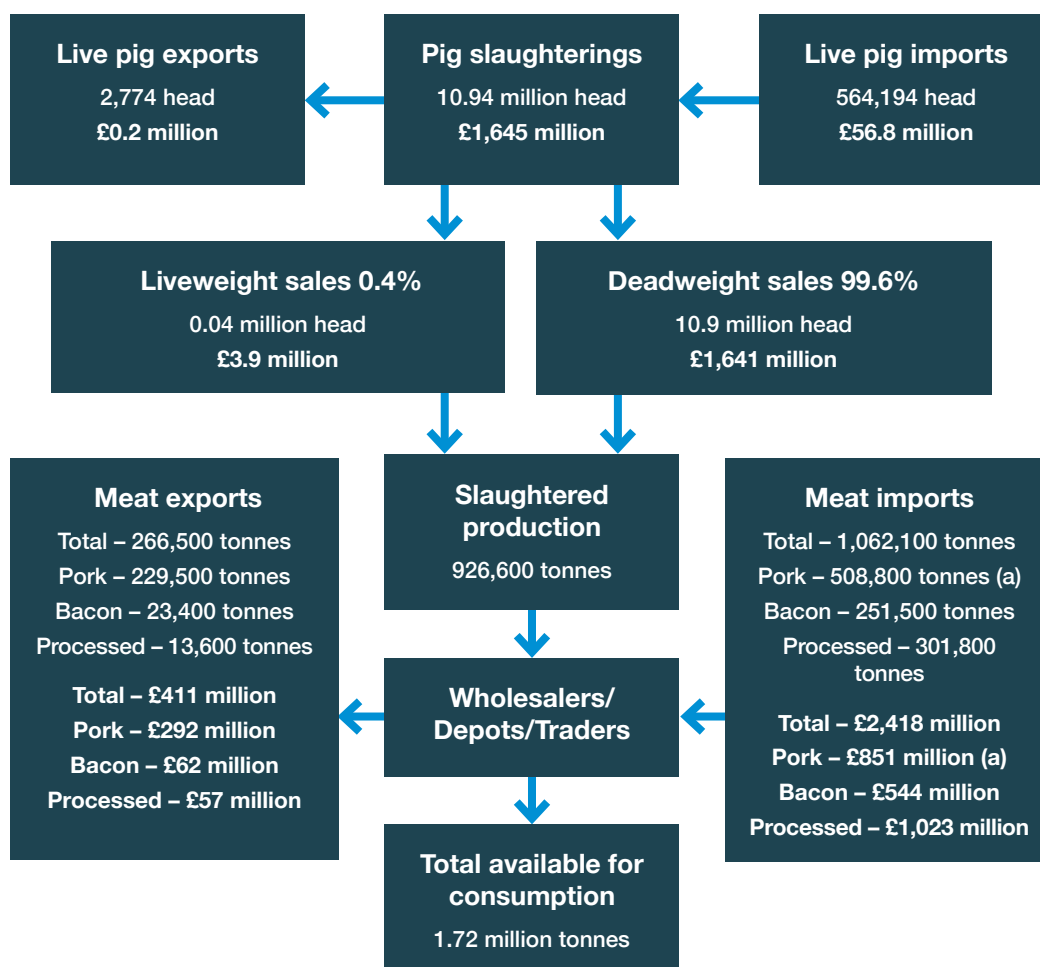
Live pig exports
2,774 head
£0.2 million

Pig slaughterings
10.94 million head
£1,645 million

Live pig imports
564,194 head
£56.8 million

Liveweight sales 0.4%
0.04 million head
£3.9 million

Deadweight sales 99.6%
10.9 million head
£1,641 million

Meat exports
Total – 266,500 tonnes
Pork – 229,500 tonnes
Bacon – 23,400 tonnes
Processed – 13,600 tonnes
Total – £411 million
Pork – £292 million
Bacon – £62 million
Processed – £57 million

Slaughtered production
926,600 tonnes

Meat imports
Total – 1,062,100 tonnes
Pork – 508,800 tonnes (a)
Bacon – 251,500 tonnes
Processed – 301,800 tonnes
Total – £2,418 million
Pork – £851 million (a)
Bacon – £544 million
Processed – £1,023 million

Wholesalers/ Depots/Traders

Total available for consumption
1.72 million tonnes